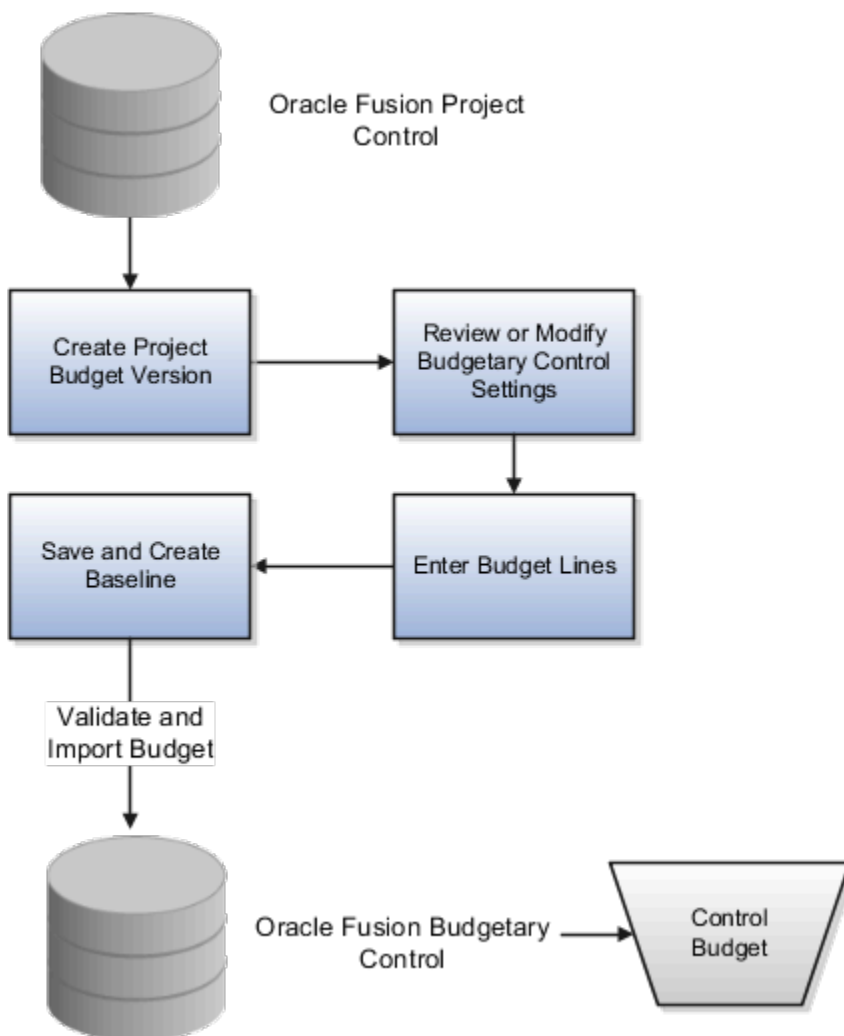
Oracle Fusion Project Control

Create Project Budget Version

Review or Modify Budgetary Control Settings

Enter Budget Lines

Save and Create Baseline

Validate and Import Budget

Oracle Fusion Budgetary Control

Control Budget